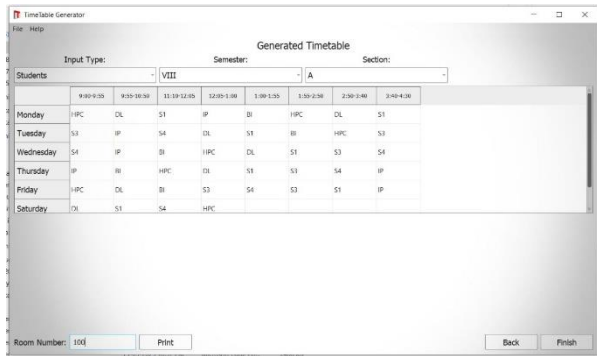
TimeTable Generator
File Help

Generated Timetable

Input Type: Semester: Section:
Students VIII A

| | 9:00-9:55 | 9:55-10:50 | 11:10-12:05 | 12:05-1:00 | 1:00-1:55 | 1:55-2:50 | 2:50-3:40 | 3:40-4:30 |
|---|---|---|---|---|---|---|---|---|
| Monday | HPC | DL | S1 | IP | BI | HPC | DL | S1 |
| Tuesday | S3 | IP | S4 | DL | S1 | BI | HPC | S3 |
| Wednesday | S4 | IP | BI | HPC | DL | S1 | S3 | S4 |
| Thursday | IP | BI | HPC | DL | S1 | S3 | S4 | IP |
| Friday | HPC | DL | BI | S3 | S4 | S3 | S1 | IP |
| Saturday | DL | S1 | S4 | HPC | | | | |

Room Number: 100 Print Back Finish